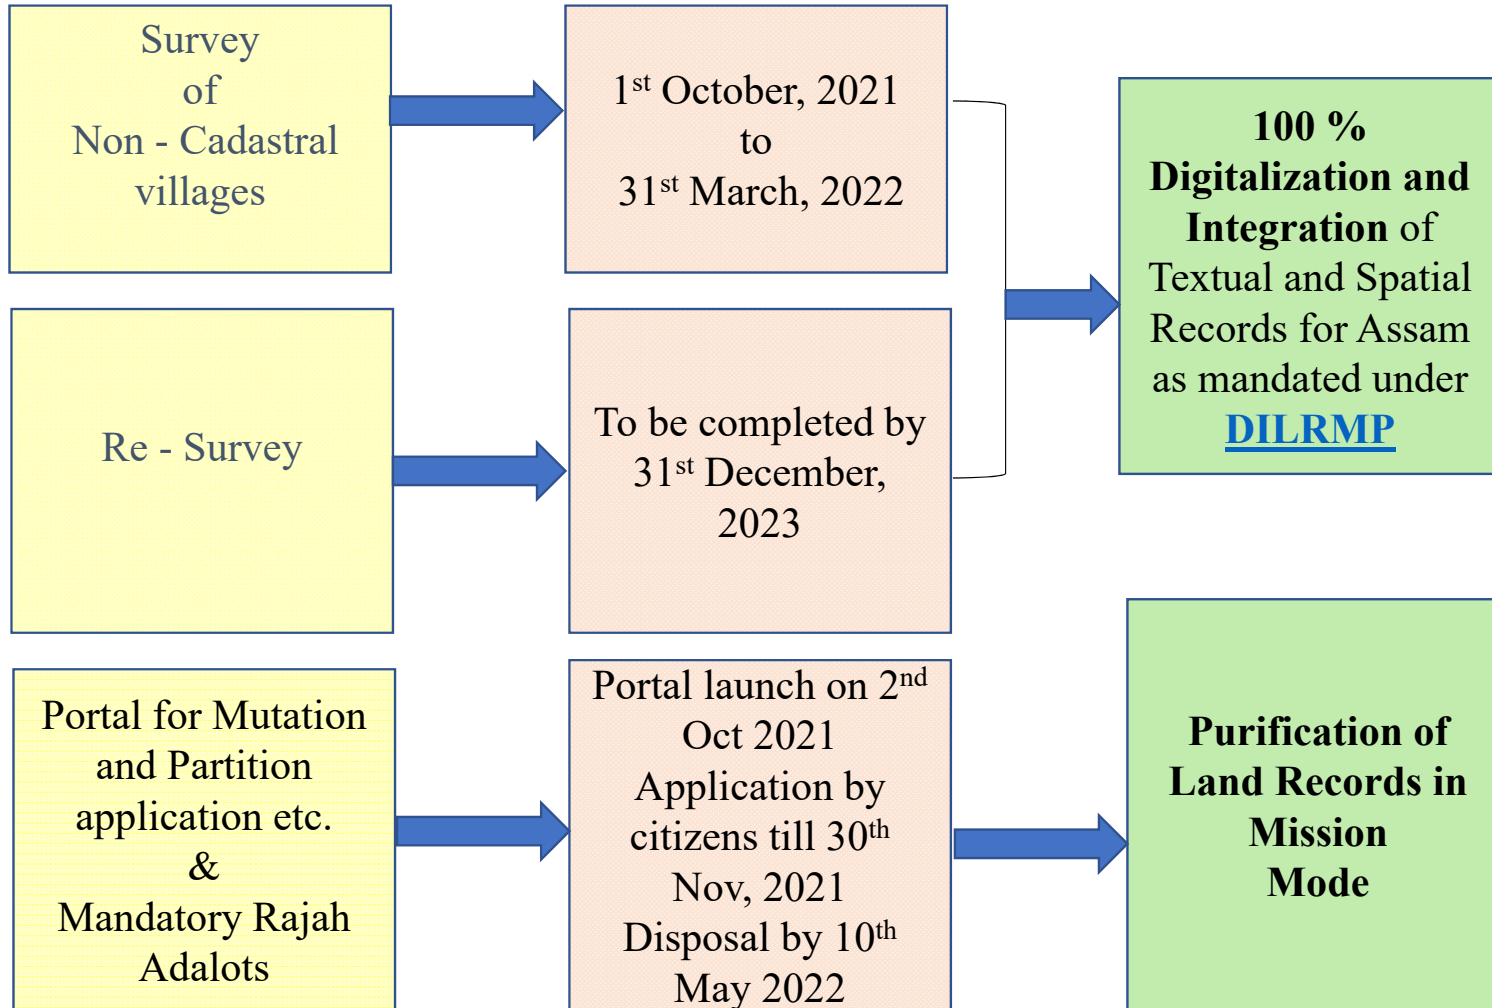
Survey of Non - Cadastral villages

1$^{st}$ October, 2021 to 31$^{st}$ March, 2022

Re - Survey

To be completed by 31$^{st}$ December, 2023

**100 % Digitalization and Integration** of Textual and Spatial Records for Assam as mandated under **DILRMP**

Portal for Mutation and Partition application etc. & Mandatory Rajah Adalots

Portal launch on 2$^{nd}$ Oct 2021 Application by citizens till 30$^{th}$ Nov, 2021 Disposal by 10$^{th}$ May 2022

**Purification of Land Records in Mission Mode**